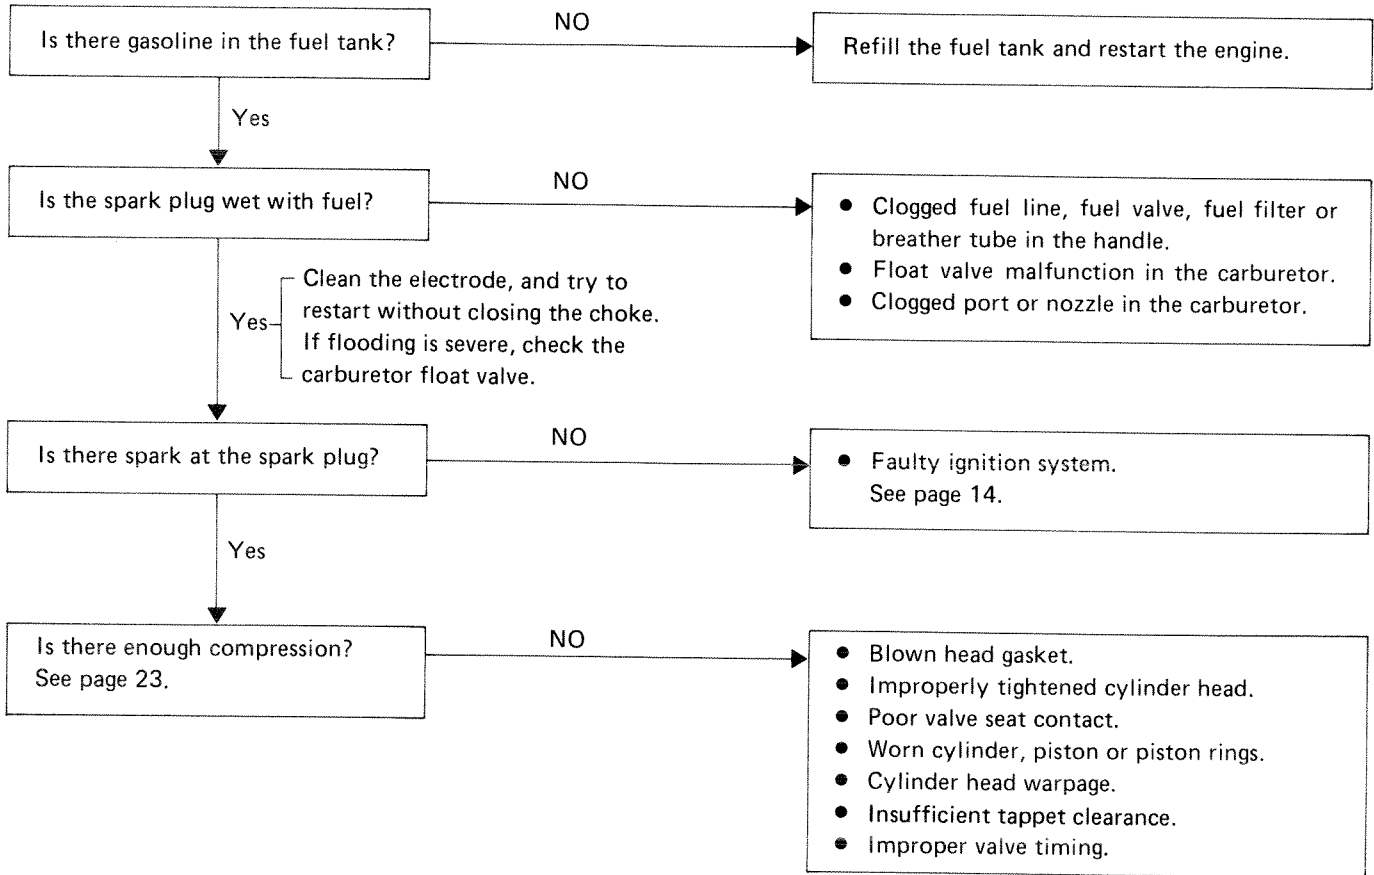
Is there gasoline in the fuel tank?

NO

Refill the fuel tank and restart the engine.

Yes

Is the spark plug wet with fuel?

NO

- Clogged fuel line, fuel valve, fuel filter or breather tube in the handle.
- Float valve malfunction in the carburetor.
- Clogged port or nozzle in the carburetor.

Yes

Clean the electrode, and try to restart without closing the choke. If flooding is severe, check the carburetor float valve.

Is there spark at the spark plug?

NO

- Faulty ignition system. See page 14.

Yes

Is there enough compression? See page 23.

NO

- Blown head gasket.
- Improperly tightened cylinder head.
- Poor valve seat contact.
- Worn cylinder, piston or piston rings.
- Cylinder head warpage.
- Insufficient tappet clearance.
- Improper valve timing.